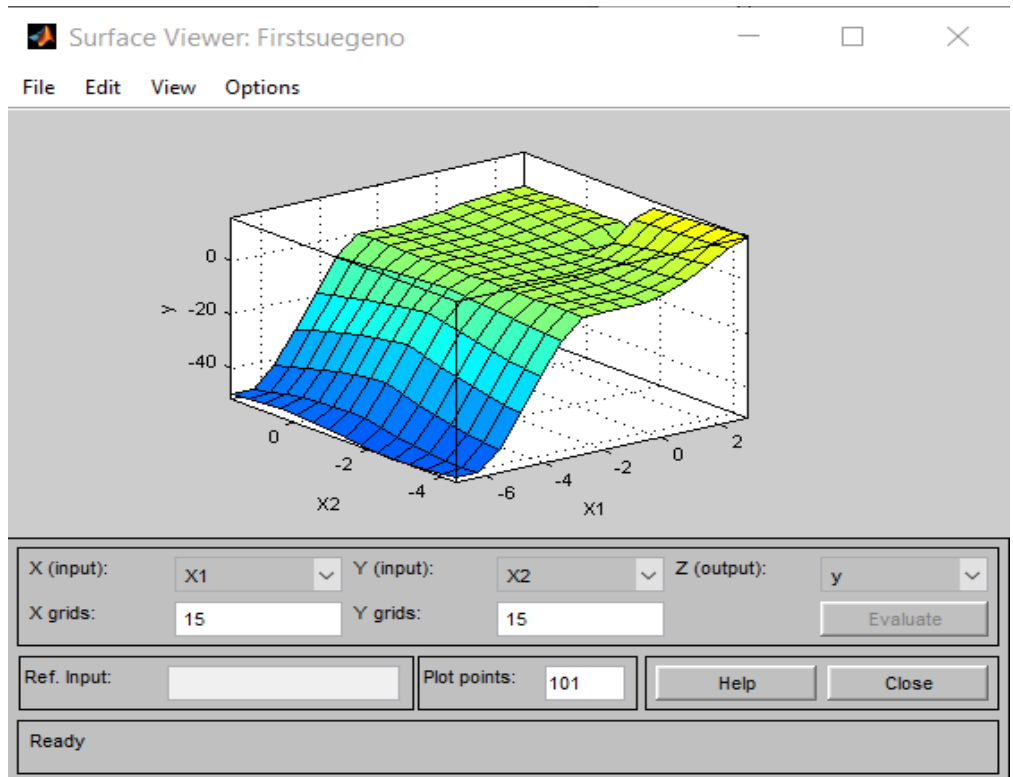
Surface Viewer: Firstsuegeno

File Edit View Options

0
-20
-40
y

0
-2
-4
X2

-6
-4
-2
0
2
X1

X (input): X1
Y (input): X2
Z (output): y
X grids: 15
Y grids: 15
Evaluate

Ref. Input:
Plot points: 101
Help
Close

Ready